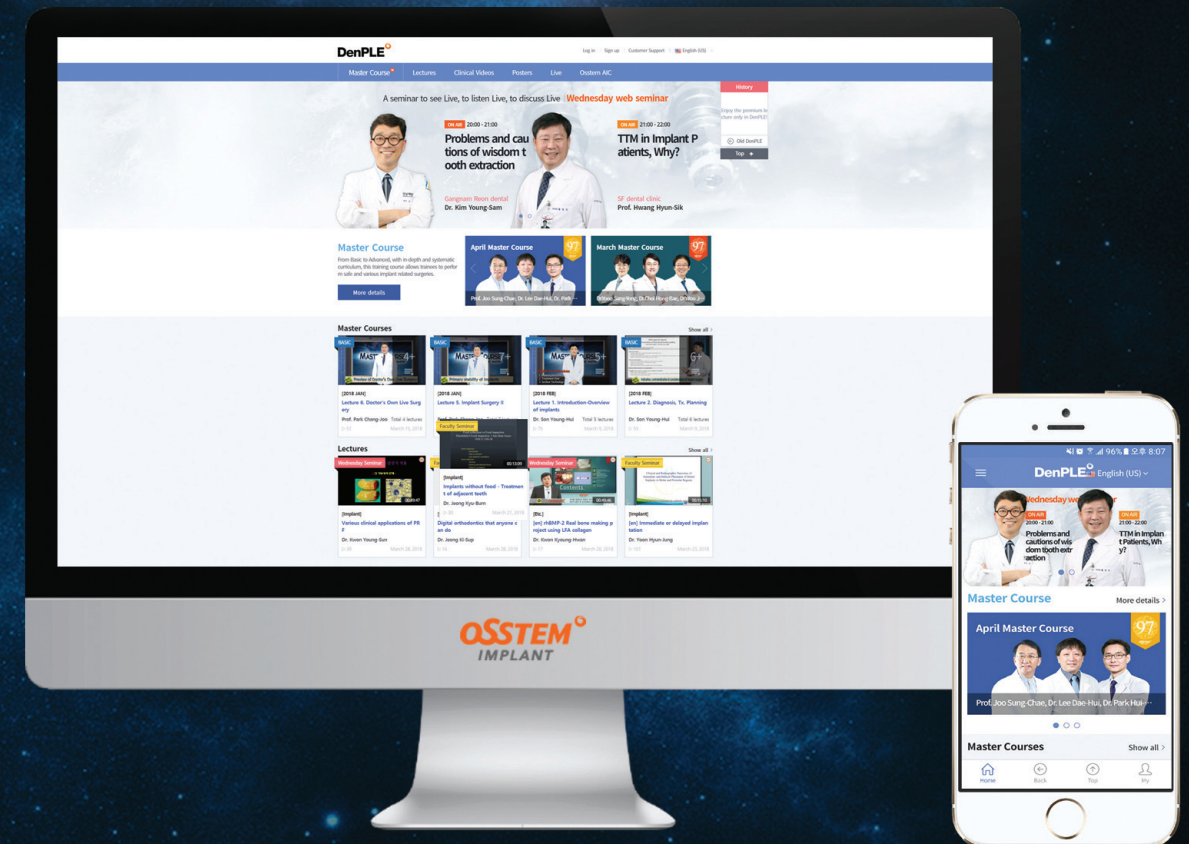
DenPLE

Log in | Sign up | Customer Support | English (US)

Master Course | Lectures | Clinical Videos | Posters | Live | Osstem AIC

A seminar to see Live, to listen Live, to discuss Live | Wednesday web seminar

ON AIR 20:00 - 21:00
Problems and cautions of wisdom tooth extraction

Gangnam Neon dental
Dr. Kim Young-Sam

ON AIR 21:00 - 22:00
TTM in Implant Patients, Why?

SF dental clinic
Prof. Hwang Hyun-Sik

History
Enjoy the premium lecture only in DenPLE
Old DenPLE
Top

Master Course
From Basic to Advanced, with in-depth and systematic curriculum, this training course allows trainees to perform safe and various implant related surgeries.
More details

April Master Course 97
Prof. Joo Sung-Chae, Dr. Lee Dae-Hui, Dr. Park ...

March Master Course 97
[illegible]

Master Courses
Show all

BASIC
[2018 JAN]
Lecture 6. Doctor's Own Live Surgery
Prof. Park Chong-Joo Total 4 lectures
March 15, 2018

BASIC
[2018 JAN]
Lecture 5. Implant Surgery II

BASIC
[2018 FEB]
Lecture 1. Introduction-Overview of implants
Dr. Son Young-Hui Total 5 lectures
March 8, 2018

BASIC
[2018 FEB]
Lecture 2. Diagnosis, Tx. Planning
Dr. Son Young-Hui Total 4 lectures
March 8, 2018

Lectures
Show all

Wednesday Seminar
[Implant]
Various clinical applications of PRF
Dr. Kwon Young Sun
March 28, 2018

Faculty Seminar
[Implant]
Implants without food - Treatment of adjacent tooth
Dr. Jeong Kyu-Bum
March 21, 2018

Digital orthodontics that anyone can do
Dr. Jeong Ki-Sup
March 28, 2018

Wednesday Seminar
[Etc.]
[en] rhBMP-2 Real bone making project using LFA collagen
Dr. Kwon Kyoung-Hwan
March 28, 2018

Faculty Seminar
[en] Immediate or delayed implantation
Dr. Yoon Hyun-Jung
March 22, 2018

OSSTEM
IMPLANT

96% 오후 8:07
DenPLE English (US)
Wednesday web seminar
ON AIR 20:00 - 21:00
Problems and cautions of wisdom tooth extraction
ON AIR 21:00 - 22:00
TTM in Implant Patients, Why?

Master Course
More details

April Master Course 97
Prof. Joo Sung-Chae, Dr. Lee Dae-Hui, Dr. Park Hui ...

Master Courses
Show all

Home | Back | Top | My